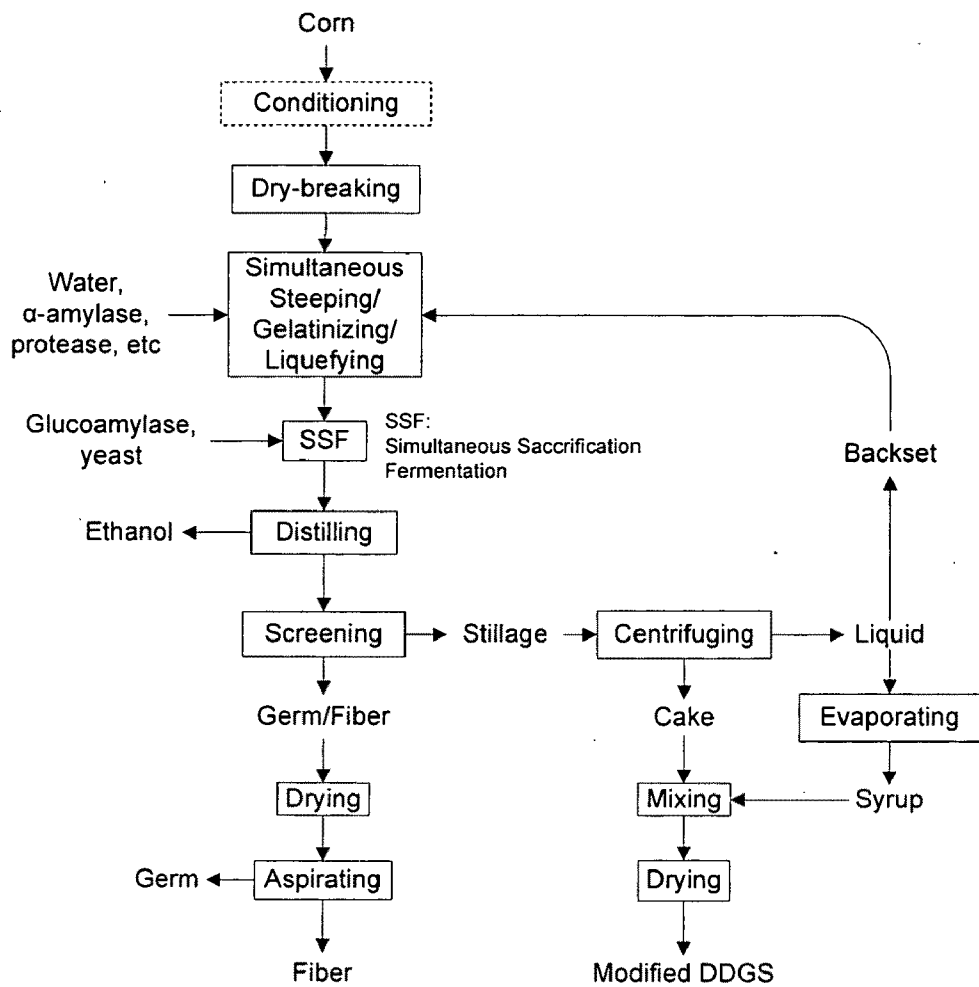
Corn

Conditioning

Dry-breaking

Water, α-amylase, protease, etc

Simultaneous Steeping/ Gelatinizing/ Liquefying

Glucoamylase, yeast

SSF

SSF: Simultaneous Saccrification Fermentation

Backset

Ethanol

Distilling

Screening

Stillage

Centrifuging

Liquid

Germ/Fiber

Cake

Evaporating

Drying

Mixing

Syrup

Germ

Aspirating

Drying

Fiber

Modified DDGS